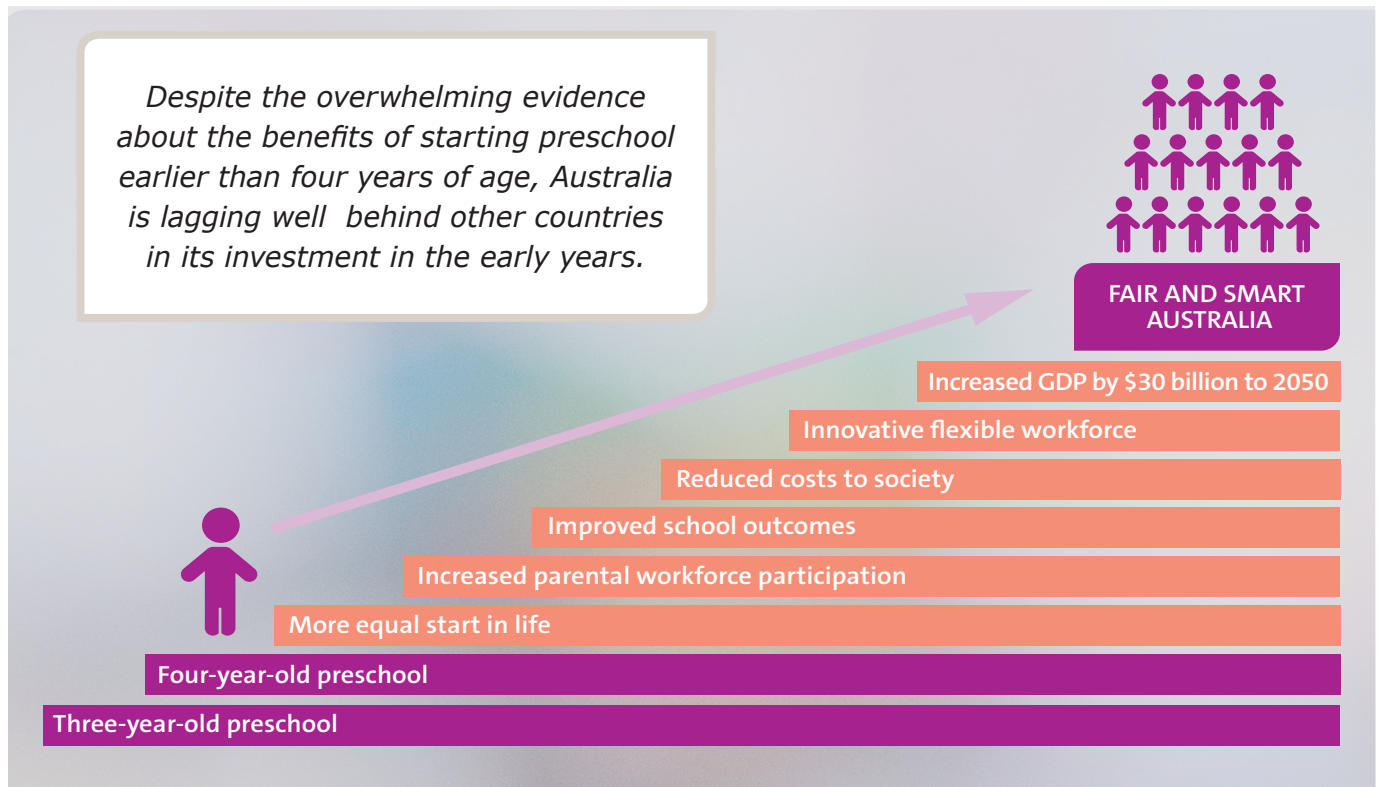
Despite the overwhelming evidence about the benefits of starting preschool earlier than four years of age, Australia is lagging well behind other countries in its investment in the early years.

FAIR AND SMART AUSTRALIA

Increased GDP by \$30 billion to 2050

Innovative flexible workforce

Reduced costs to society

Improved school outcomes

Increased parental workforce participation

More equal start in life

Four-year-old preschool

Three-year-old preschool